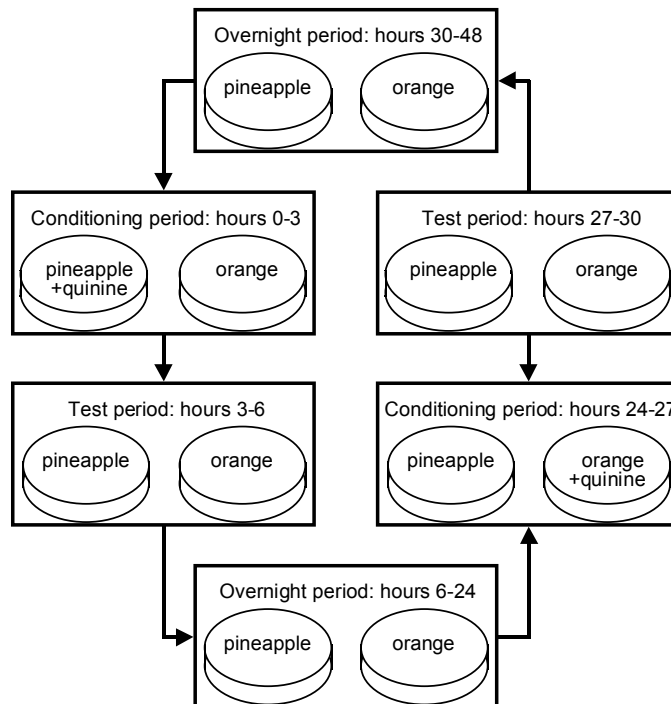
Overnight period: hours 30-48

pineapple

orange

Conditioning period: hours 0-3

pineapple +quinine

orange

Test period: hours 27-30

pineapple

orange

Test period: hours 3-6

pineapple

orange

Conditioning period: hours 24-27

pineapple

orange +quinine

Overnight period: hours 6-24

pineapple

orange